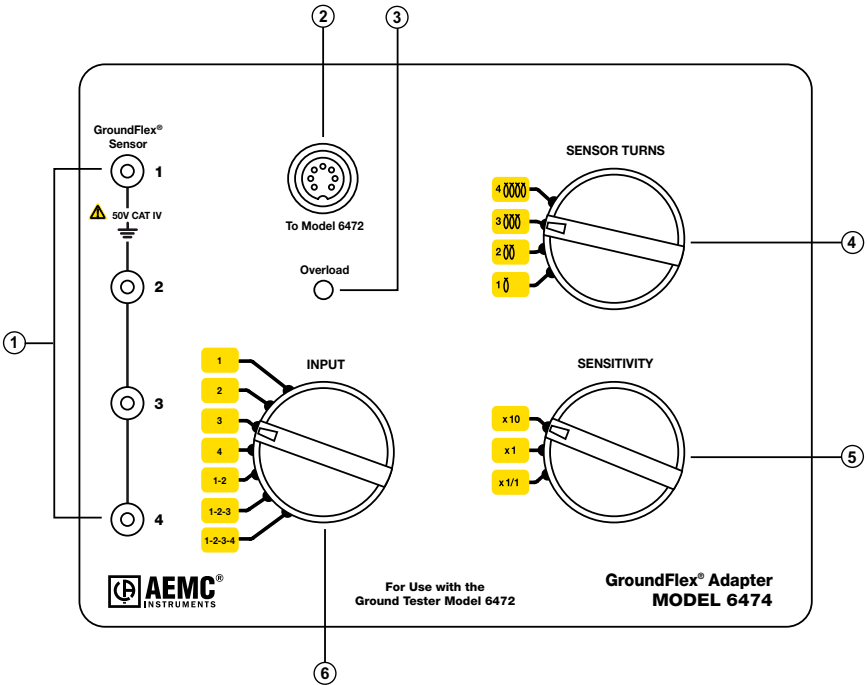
2

3

GroundFlex®
Sensor

1

50V CAT IV

2

3

4

1

To Model 6472

Overload

SENSOR TURNS

4

3

2

1

4

INPUT

1

2

3

4

1-2

1-2-3

1-2-3-4

SENSITIVITY

x10

x1

x1/1

5

6

AEMC®
INSTRUMENTS

For Use with the
Ground Tester Model 6472

GroundFlex® Adapter
MODEL 6474